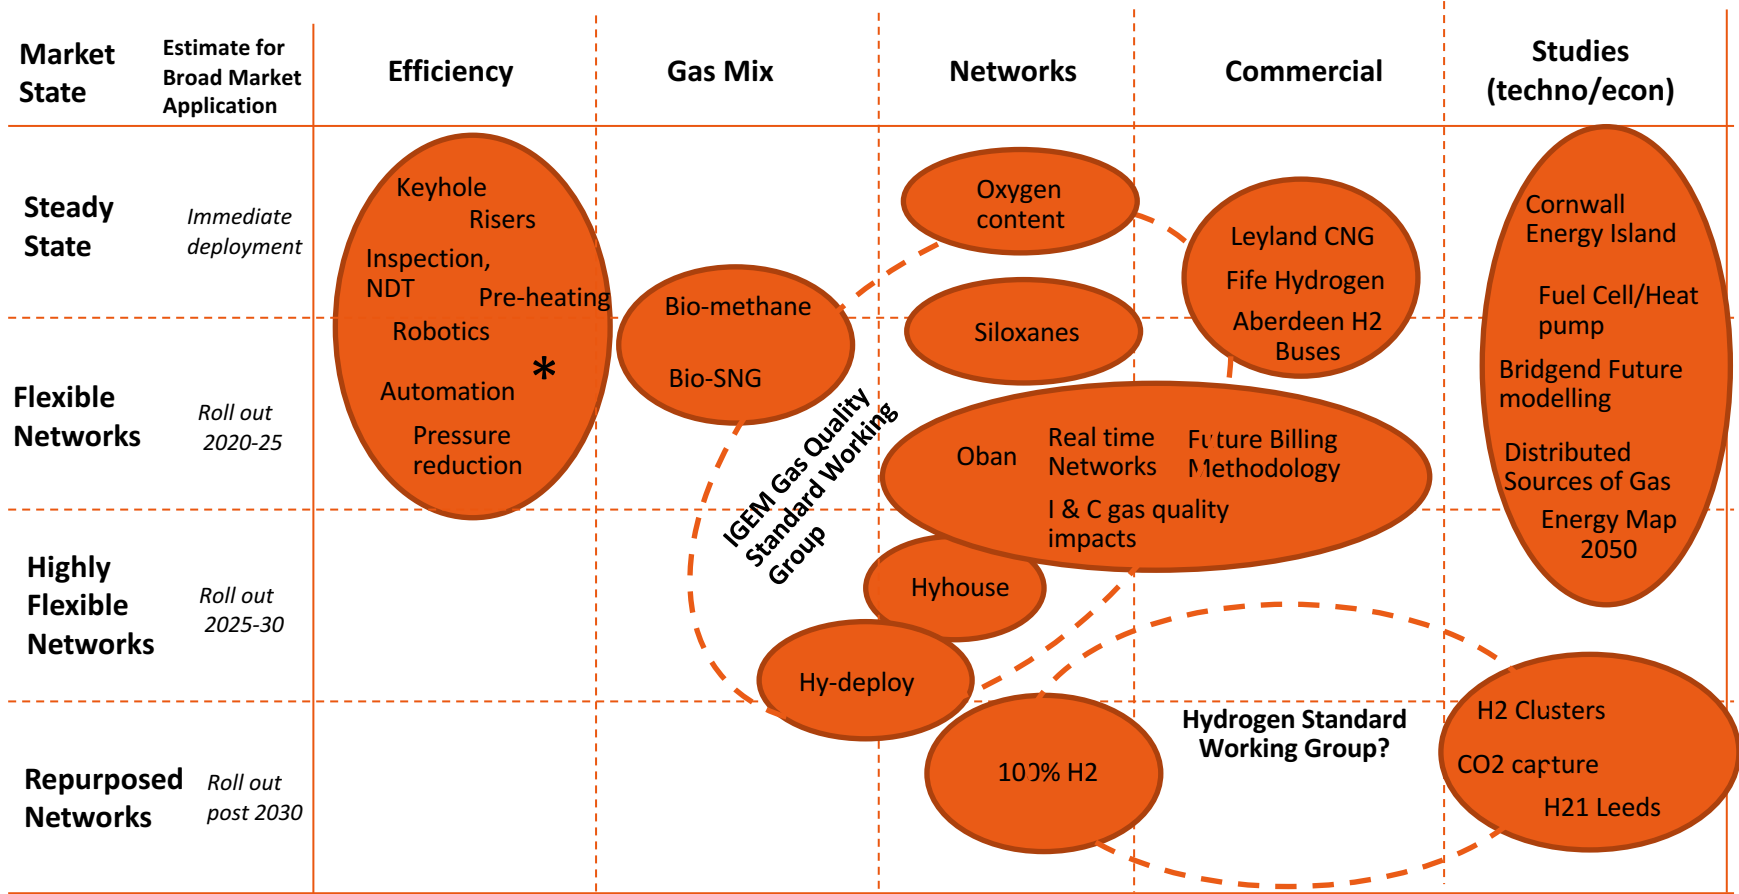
| Market State | Estimate for Broad Market Application | Efficiency | Gas Mix | Networks | Commercial | Studies (techno/econ) |
|---|---|---|---|---|---|---|
| Steady State | Immediate deployment | | | | | |
| Flexible Networks | Roll out 2020-25 | | | | | |
| Highly Flexible Networks | Roll out 2025-30 | | | | | |
| Repurposed Networks | Roll out post 2030 | | | | | |

Keyhole
Risers
Inspection, NDT
Pre-heating
Robotics
*
Automation
Pressure reduction

Bio-methane
Bio-SNG

Oxygen content
Siloxanes

Leyland CNG
Fife Hydrogen
Aberdeen H2 Buses

Cornwall Energy Island
Fuel Cell/Heat pump
Bridgend Future modelling
Distributed Sources of Gas
Energy Map 2050

IGEM Gas Quality Standard Working Group

Oban
Real time Networks
Future Billing Methodology
I & C gas quality impacts

Hyhouse
Hy-deploy

100% H2

Hydrogen Standard Working Group?

H2 Clusters
CO2 capture
H21 Leeds